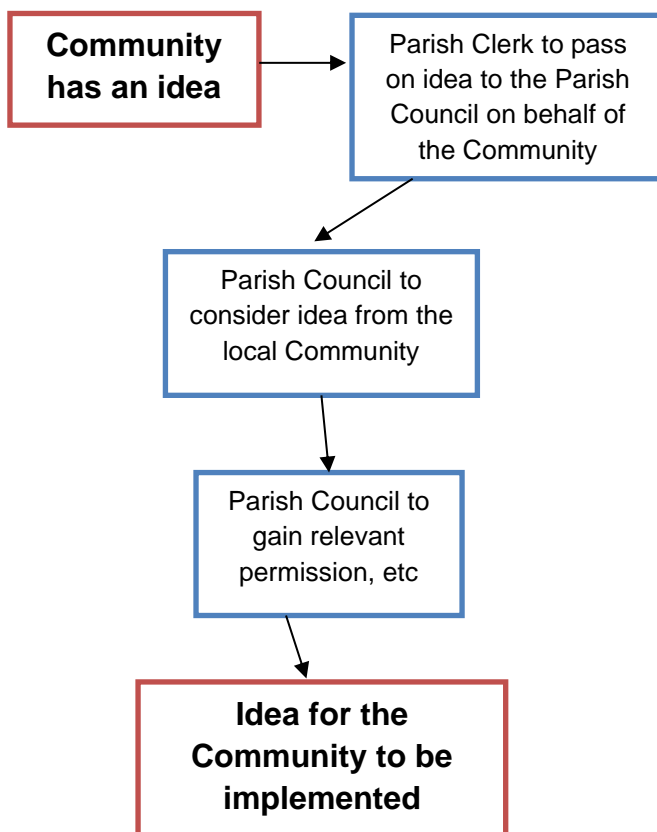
Community has an idea

Parish Clerk to pass on idea to the Parish Council on behalf of the Community

Parish Council to consider idea from the local Community

Parish Council to gain relevant permission, etc

Idea for the Community to be implemented